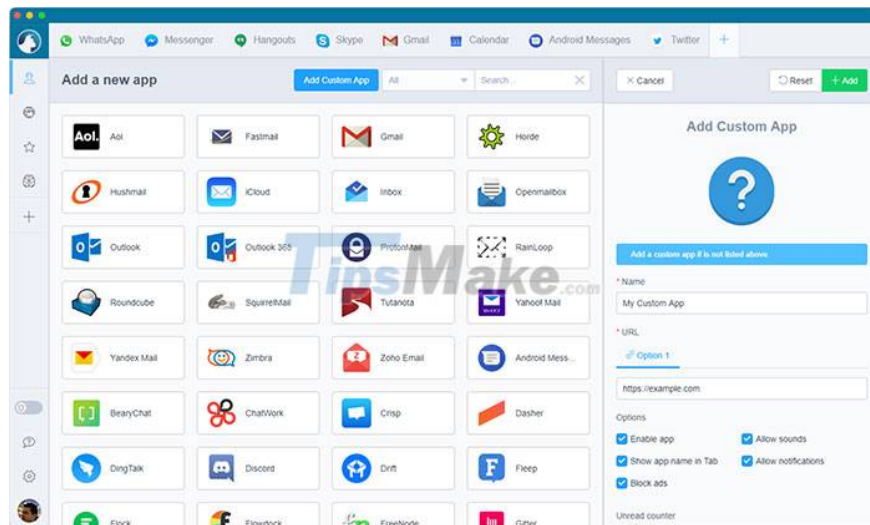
WhatsApp Messenger Hangouts Skype Gmail Calendar Android Messages Twitter +

Add a new app

Add Custom App All Search...

Aol. Aol
Fastmail
Gmail
Horde
Hushmail
iCloud
Inbox
Openmailbox
Outlook
Outlook 365
ProtonMail
RainLoop
Roundcube
SquirrelMail
Tutanota
Yahoo! Mail
Yandex Mail
Zimbra
Zoho Email
Android Mess...
BearyChat
ChatWork
Crisp
Dasher
DingTalk
Discord
Drift
Fleep
Flock
Flowdock
FreeNode
Gitter

× Cancel
Reset
+ Add

Add Custom App

?

Add a custom app if is not listed above

* Name
My Custom App
* URL
Option 1
https://example.com
Options
Enable app
Allow sounds
Show app name in Tab
Allow notifications
Block ads
Unread counter

TipsMake.com